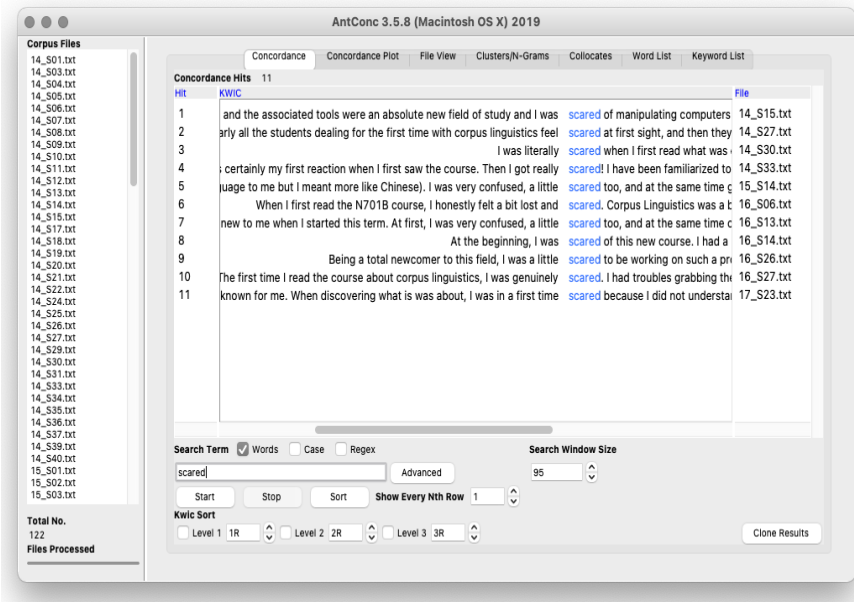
AntConc 3.5.8 (Macintosh OS X) 2019

Corpus Files
14_S01.txt
14_S03.txt
14_S04.txt
14_S05.txt
14_S06.txt
14_S07.txt
14_S08.txt
14_S09.txt
14_S10.txt
14_S11.txt
14_S12.txt
14_S13.txt
14_S14.txt
14_S15.txt
14_S17.txt
14_S18.txt
14_S19.txt
14_S20.txt
14_S21.txt
14_S22.txt
14_S24.txt
14_S25.txt
14_S26.txt
14_S27.txt
14_S29.txt
14_S30.txt
14_S31.txt
14_S33.txt
14_S34.txt
14_S35.txt
14_S36.txt
14_S37.txt
14_S39.txt
14_S40.txt
15_S01.txt
15_S02.txt
15_S03.txt

Total No.
122
Files Processed

Concordance | Concordance Plot | File View | Clusters/N-Grams | Collocates | Word List | Keyword List

Concordance Hits 11

| Hit | KWIC | File |
|---|---|---|
| 1 | and the associated tools were an absolute new field of study and I was scared of manipulating computers | 14_S15.txt |
| 2 | arly all the students dealing for the first time with corpus linguistics feel scared at first sight, and then they | 14_S27.txt |
| 3 | I was literally scared when I first read what was | 14_S30.txt |
| 4 | certainly my first reaction when I first saw the course. Then I got really scared! I have been familiarized to | 14_S33.txt |
| 5 | guage to me but I meant more like Chinese). I was very confused, a little scared too, and at the same time | 15_S14.txt |
| 6 | When I first read the N701B course, I honestly felt a bit lost and scared. Corpus Linguistics was a b | 16_S06.txt |
| 7 | new to me when I started this term. At first, I was very confused, a little scared too, and at the same time | 16_S13.txt |
| 8 | At the beginning, I was scared of this new course. I had a | 16_S14.txt |
| 9 | Being a total newcomer to this field, I was a little scared to be working on such a pr | 16_S26.txt |
| 10 | The first time I read the course about corpus linguistics, I was genuinely scared. I had troubles grabbing the | 16_S27.txt |
| 11 | known for me. When discovering what is was about, I was in a first time scared because I did not understa | 17_S23.txt |

Search Term Words Case Regex
scared
Advanced
Search Window Size
95
Start Stop Sort Show Every Nth Row 1
Kwic Sort
Level 1 1R Level 2 2R Level 3 3R
Clone Results